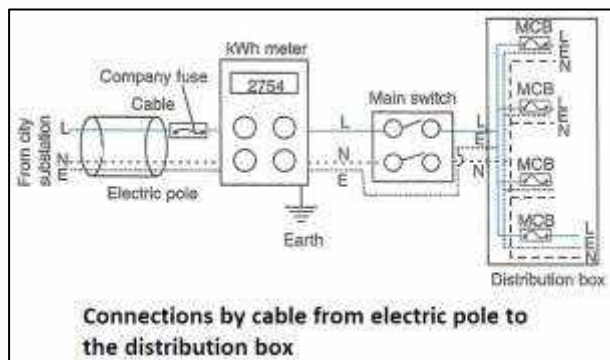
From city substation

Company fuse

Cable

L

N

E

Electric pole

kWh meter

2754

Earth

L

N

E

Main switch

L

E

N

MCB

L

E

N

MCB

L

E

N

MCB

MCB

L

E

N

Distribution box

Connections by cable from electric pole to the distribution box